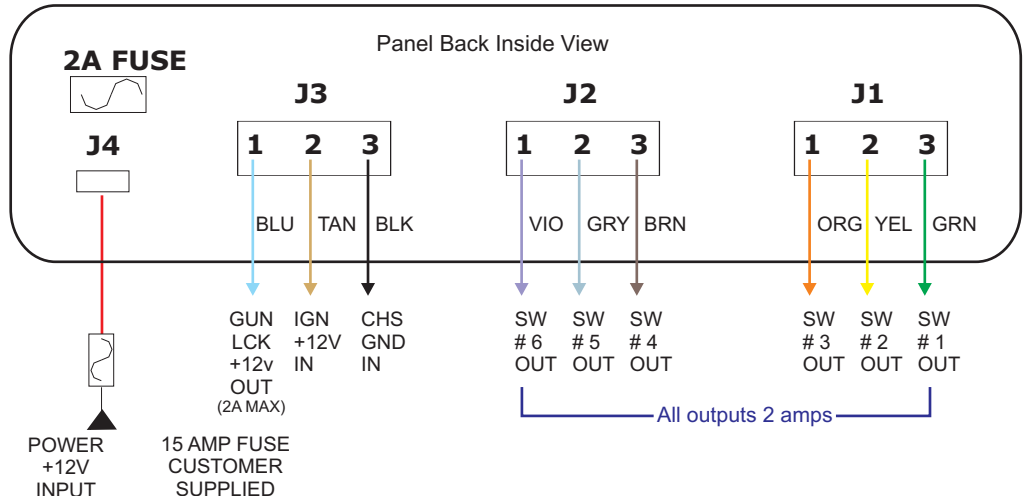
Panel Back Inside View

2A FUSE

J4

J3

1 2 3

BLU TAN BLK

GUN LCK +12v OUT (2A MAX)

IGN +12V IN

CHS GND IN

J2

1 2 3

VIO GRY BRN

SW # 6 OUT

SW # 5 OUT

SW # 4 OUT

J1

1 2 3

ORG YEL GRN

SW # 3 OUT

SW # 2 OUT

SW # 1 OUT

All outputs 2 amps

POWER +12V INPUT

15 AMP FUSE CUSTOMER SUPPLIED